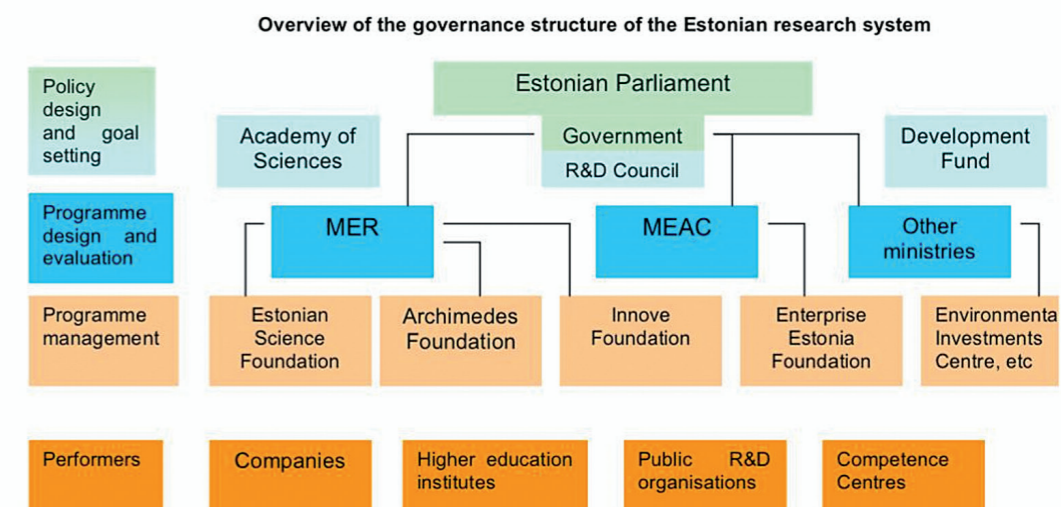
Overview of the governance structure of the Estonian research system

Policy design and goal setting

Estonian Parliament

Academy of Sciences

Government

R&D Council

Development Fund

Programme design and evaluation

MER

MEAC

Other ministries

Programme management

Estonian Science Foundation

Archimedes Foundation

Innove Foundation

Enterprise Estonia Foundation

Environmenta Investments Centre, etc

Performers

Companies

Higher education institutes

Public R&D organisations

Competence Centres